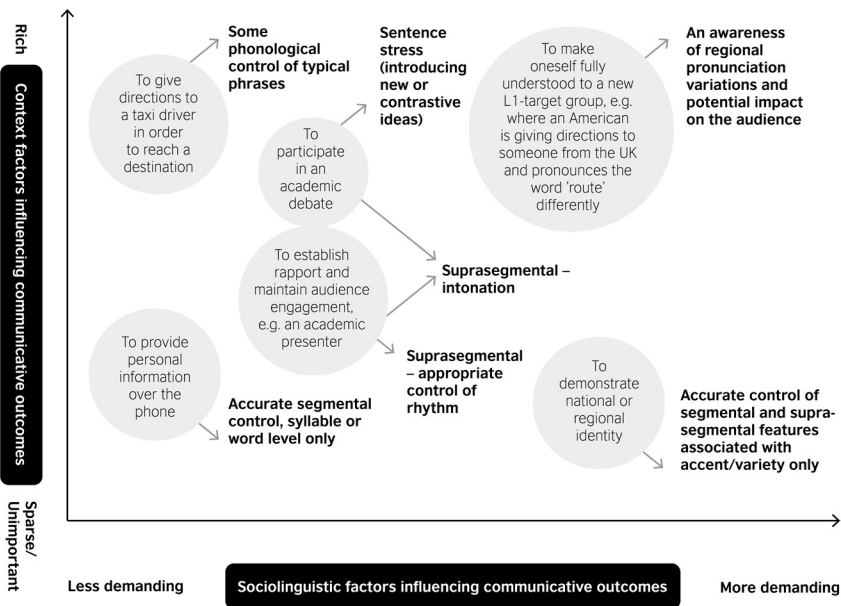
Rich

Context factors influencing communicative outcomes

Sparse/ Unimportant

To give directions to a taxi driver in order to reach a destination

Some phonological control of typical phrases

To participate in an academic debate

Sentence stress (introducing new or contrastive ideas)

To make oneself fully understood to a new L1-target group, e.g. where an American is giving directions to someone from the UK and pronounces the word 'route' differently

An awareness of regional pronunciation variations and potential impact on the audience

To establish rapport and maintain audience engagement, e.g. an academic presenter

Suprasegmental – intonation

Suprasegmental – appropriate control of rhythm

To provide personal information over the phone

Accurate segmental control, syllable or word level only

To demonstrate national or regional identity

Accurate control of segmental and suprasegmental features associated with accent/variety only

Less demanding

Sociolinguistic factors influencing communicative outcomes

More demanding